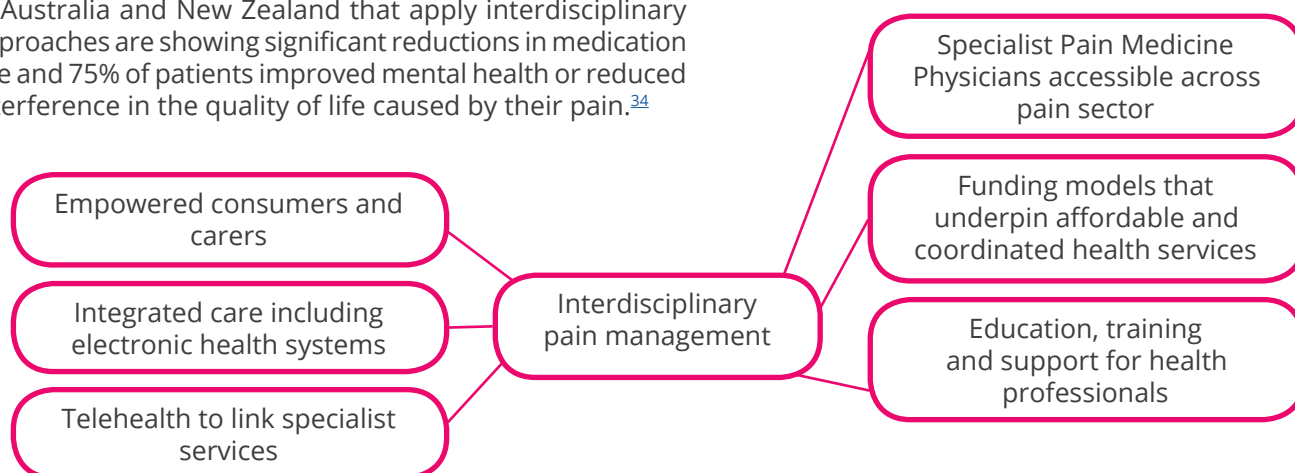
Australia and New Zealand that apply interdisciplinary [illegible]proaches are showing significant reductions in medication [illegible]e and 75% of patients improved mental health or reduced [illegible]erference in the quality of life caused by their pain.$^{34}$

Specialist Pain Medicine Physicians accessible across pain sector

Funding models that underpin affordable and coordinated health services

Education, training and support for health professionals

Empowered consumers and carers

Integrated care including electronic health systems

Telehealth to link specialist services

Interdisciplinary pain management